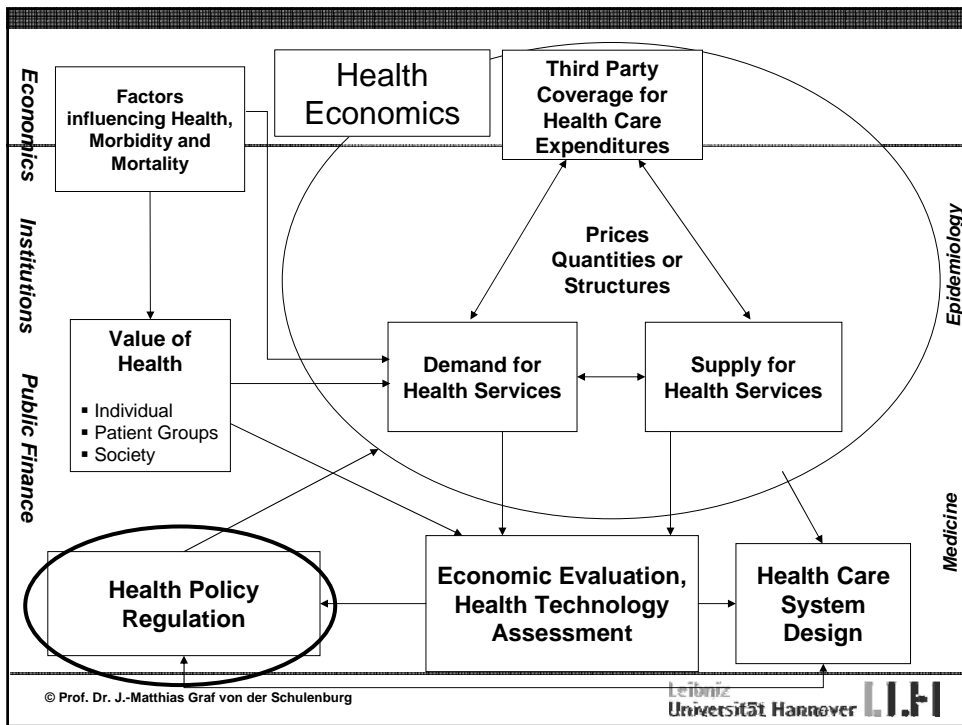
Economics

Institutions

Public Finance

Factors influencing Health, Morbidity and Mortality

Health Economics

Third Party Coverage for Health Care Expenditures

Epidemiology

Prices Quantities or Structures

Value of Health

- Individual
- Patient Groups
- Society

Demand for Health Services

Supply for Health Services

Medicine

Health Policy Regulation

Economic Evaluation, Health Technology Assessment

Health Care System Design

© Prof. Dr. J.-Matthias Graf von der Schulenburg

Leibniz Universität Hannover